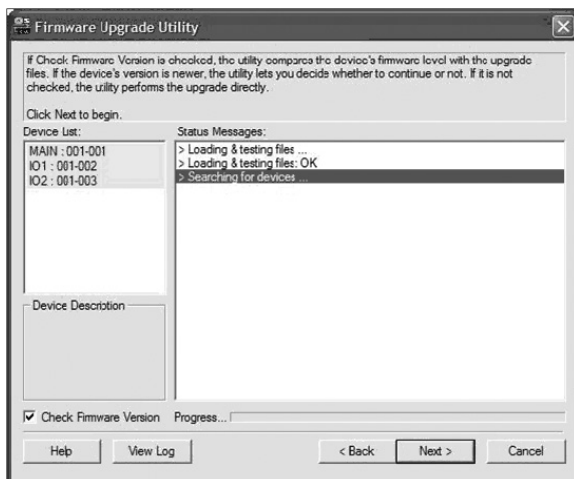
Firmware Upgrade Utility

If Check Firmware Version is checked, the utility compares the device's firmware level with the upgrade files. If the device's version is newer, the utility lets you decides whether to continue or not. If it is not checked, the utility performs the upgrade directly.

Click Next to begin.

Device List:
MAIN : 001-001
IO1 : 001-002
IO2 : 001-003

Status Messages:
> Loading & testing files ...
> Loading & testing files: OK
> Searching for devices ...

Device Description

Check Firmware Version Progress...

Help View Log < Back Next > Cancel